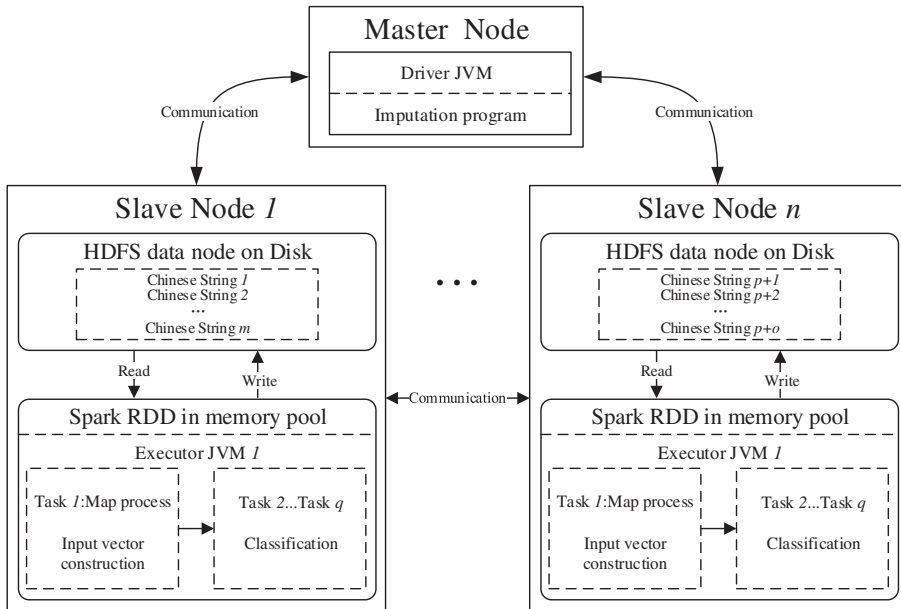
Master Node

Driver JVM

Imputation program

Communication

Communication

Slave Node $1$

HDFS data node on Disk

Chinese String $1$
Chinese String $2$
...
Chinese String $m$

Read

Write

Spark RDD in memory pool

Executor JVM $1$

Task $1$:Map process

Input vector construction

Task $2$...Task $q$

Classification

• • •

Communication

Slave Node $n$

HDFS data node on Disk

Chinese String $p+1$
Chinese String $p+2$
...
Chinese String $p+o$

Read

Write

Spark RDD in memory pool

Executor JVM $1$

Task $1$:Map process

Input vector construction

Task $2$...Task $q$

Classification